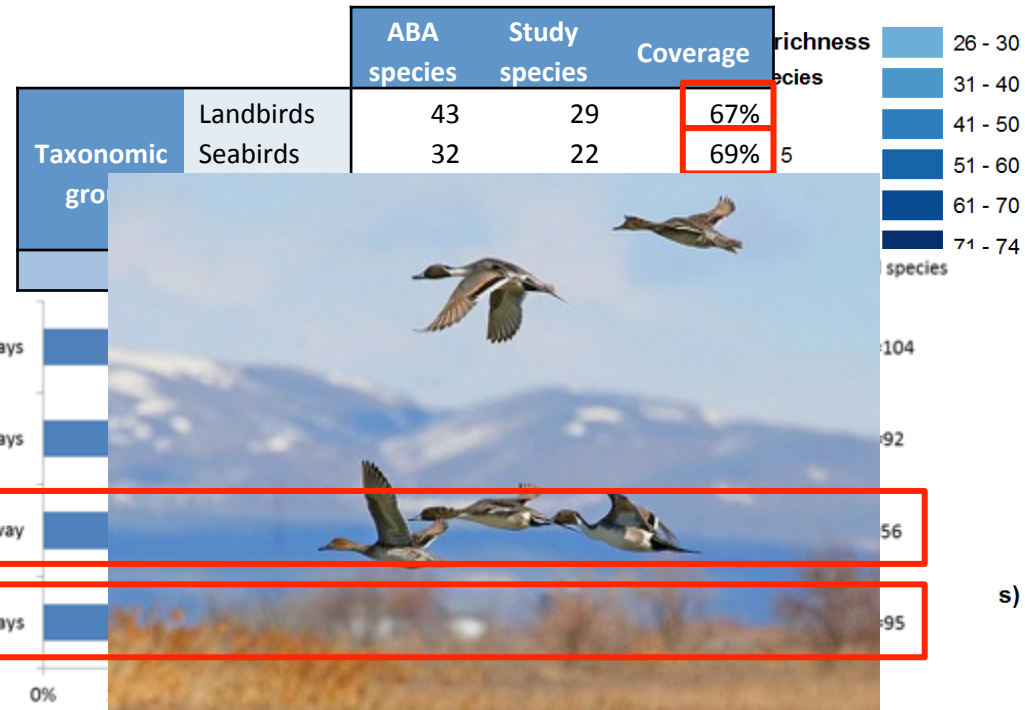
| | | ABA species | Study species | Coverage |
|---|---|---|---|---|
| Taxonomic gro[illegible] | Landbirds | 43 | 29 | 67% |
| | Seabirds | 32 | 22 | 69% |

richness
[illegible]ecies

5

26 - 30
31 - 40
41 - 50
51 - 60
61 - 70
71 - 74

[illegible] species

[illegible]ays
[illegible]ays
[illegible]ay
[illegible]ays

0%

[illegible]104
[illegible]92
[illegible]56
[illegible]95

s)